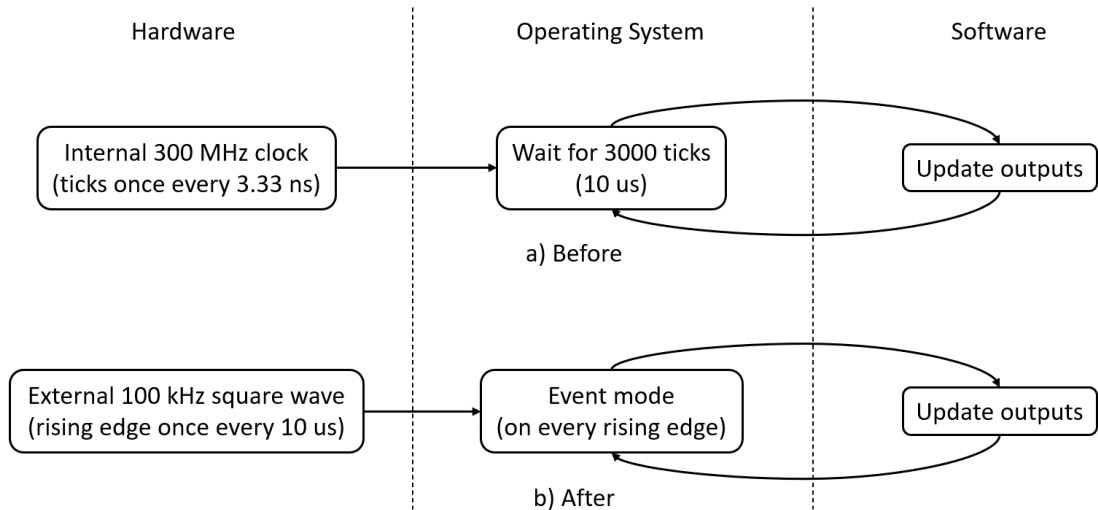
Hardware

Operating System

Software

Internal 300 MHz clock (ticks once every 3.33 ns)

Wait for 3000 ticks (10 us)

Update outputs

a) Before

External 100 kHz square wave (rising edge once every 10 us)

Event mode (on every rising edge)

Update outputs

b) After